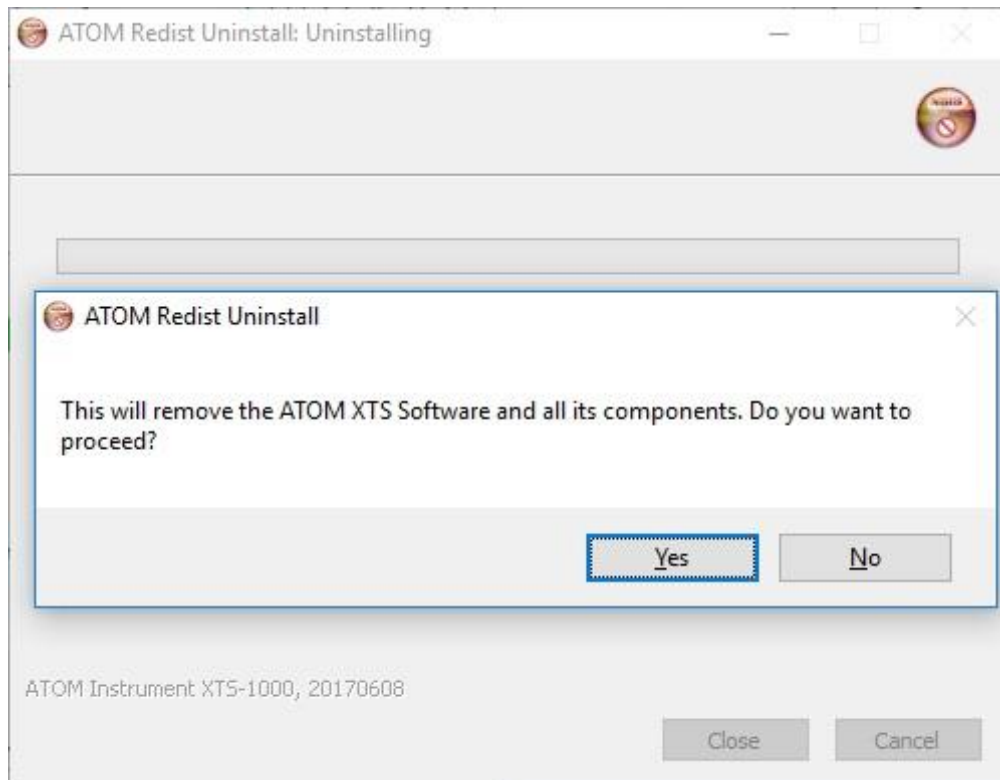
ATOM Redist Uninstall: Uninstalling

ATOM Redist Uninstall

This will remove the ATOM XTS Software and all its components. Do you want to proceed?

Yes

No

ATOM Instrument XTS-1000, 20170608

Close

Cancel